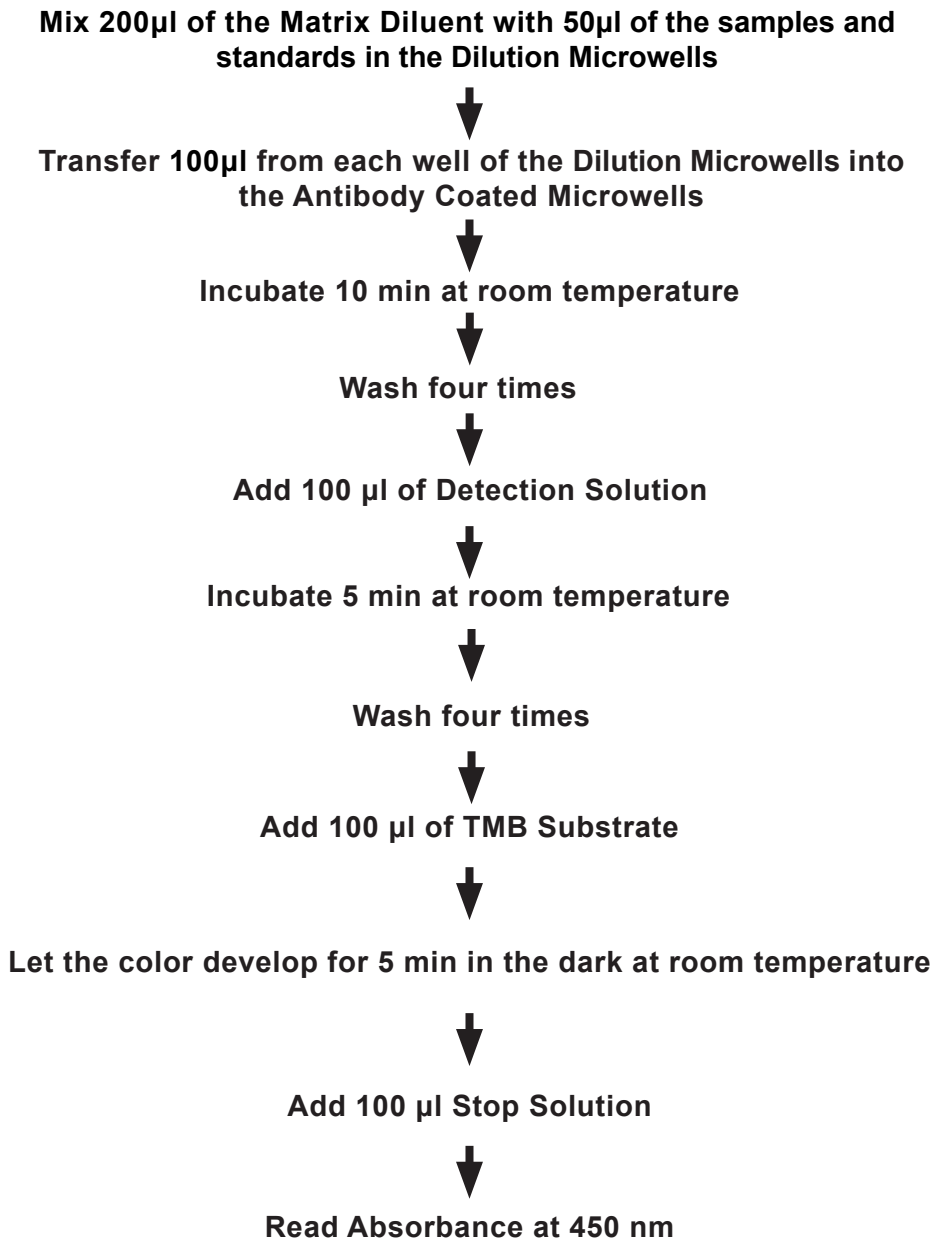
Mix 200µl of the Matrix Diluent with 50µl of the samples and standards in the Dilution Microwells

Transfer 100µl from each well of the Dilution Microwells into the Antibody Coated Microwells

Incubate 10 min at room temperature

Wash four times

Add 100 µl of Detection Solution

Incubate 5 min at room temperature

Wash four times

Add 100 µl of TMB Substrate

Let the color develop for 5 min in the dark at room temperature

Add 100 µl Stop Solution

Read Absorbance at 450 nm